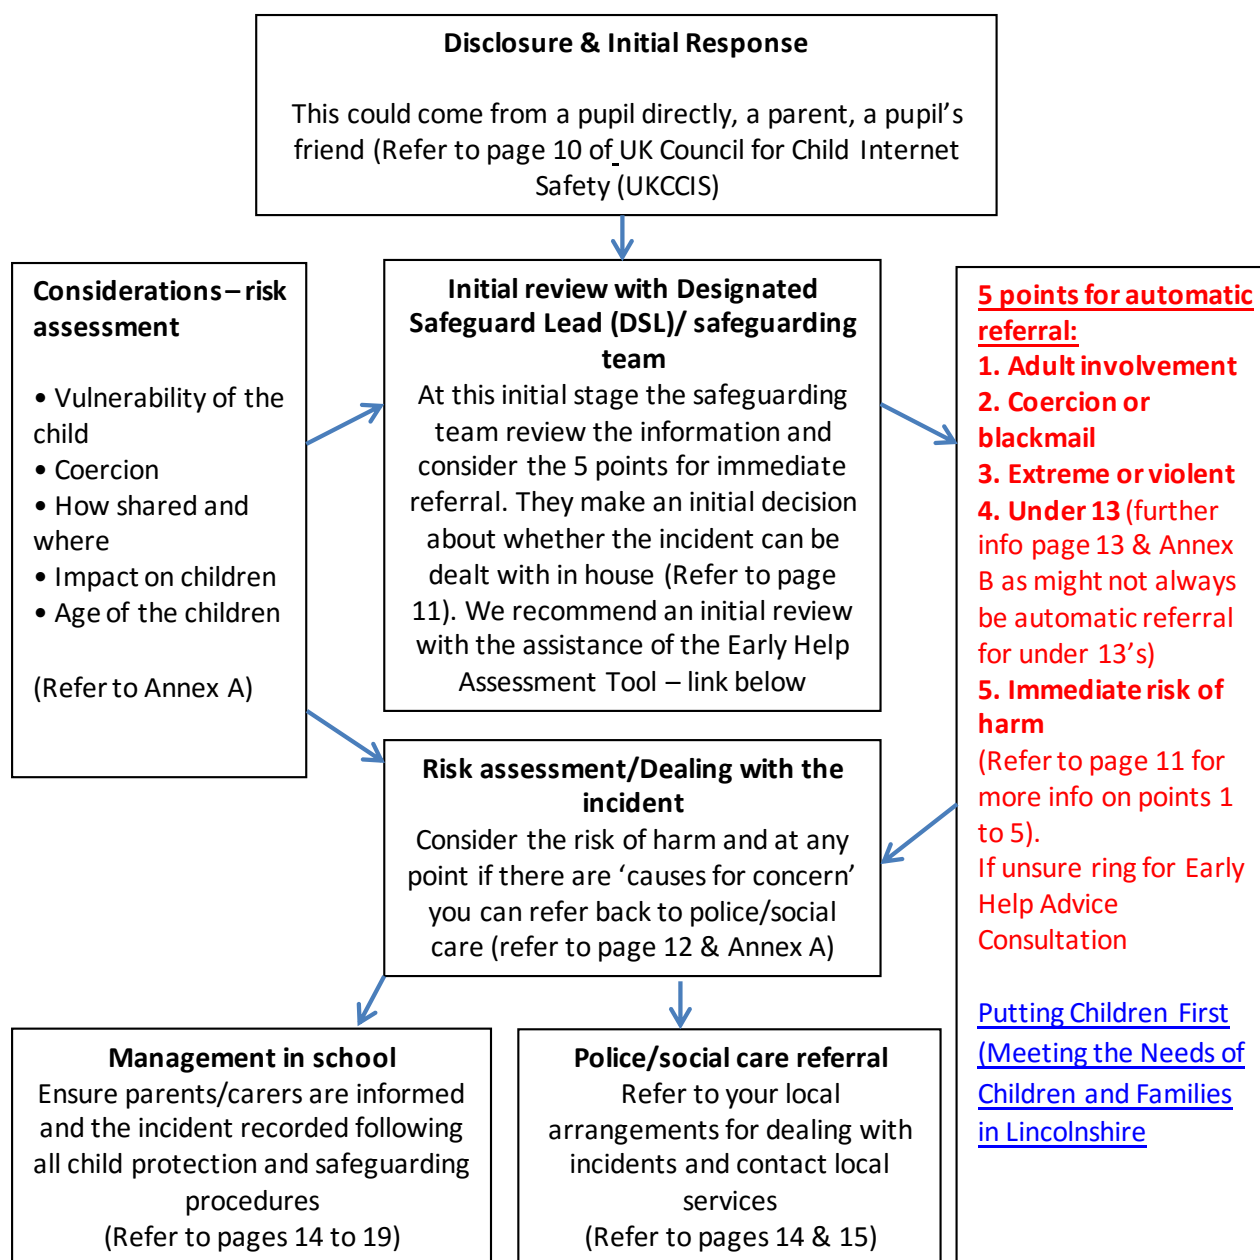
Disclosure & Initial Response

This could come from a pupil directly, a parent, a pupil's friend (Refer to page 10 of UK Council for Child Internet Safety (UKCCIS)

Considerations – risk assessment

• Vulnerability of the child
• Coercion
• How shared and where
• Impact on children
• Age of the children

(Refer to Annex A)

Initial review with Designated Safeguard Lead (DSL)/ safeguarding team
At this initial stage the safeguarding team review the information and consider the 5 points for immediate referral. They make an initial decision about whether the incident can be dealt with in house (Refer to page 11). We recommend an initial review with the assistance of the Early Help Assessment Tool – link below

5 points for automatic referral:
1. Adult involvement
2. Coercion or blackmail
3. Extreme or violent
4. Under 13 (further info page 13 & Annex B as might not always be automatic referral for under 13's)
5. Immediate risk of harm
(Refer to page 11 for more info on points 1 to 5).
If unsure ring for Early Help Advice Consultation

Putting Children First (Meeting the Needs of Children and Families in Lincolnshire

Risk assessment/Dealing with the incident
Consider the risk of harm and at any point if there are 'causes for concern' you can refer back to police/social care (refer to page 12 & Annex A)

Management in school
Ensure parents/carers are informed and the incident recorded following all child protection and safeguarding procedures
(Refer to pages 14 to 19)

Police/social care referral
Refer to your local arrangements for dealing with incidents and contact local services
(Refer to pages 14 & 15)